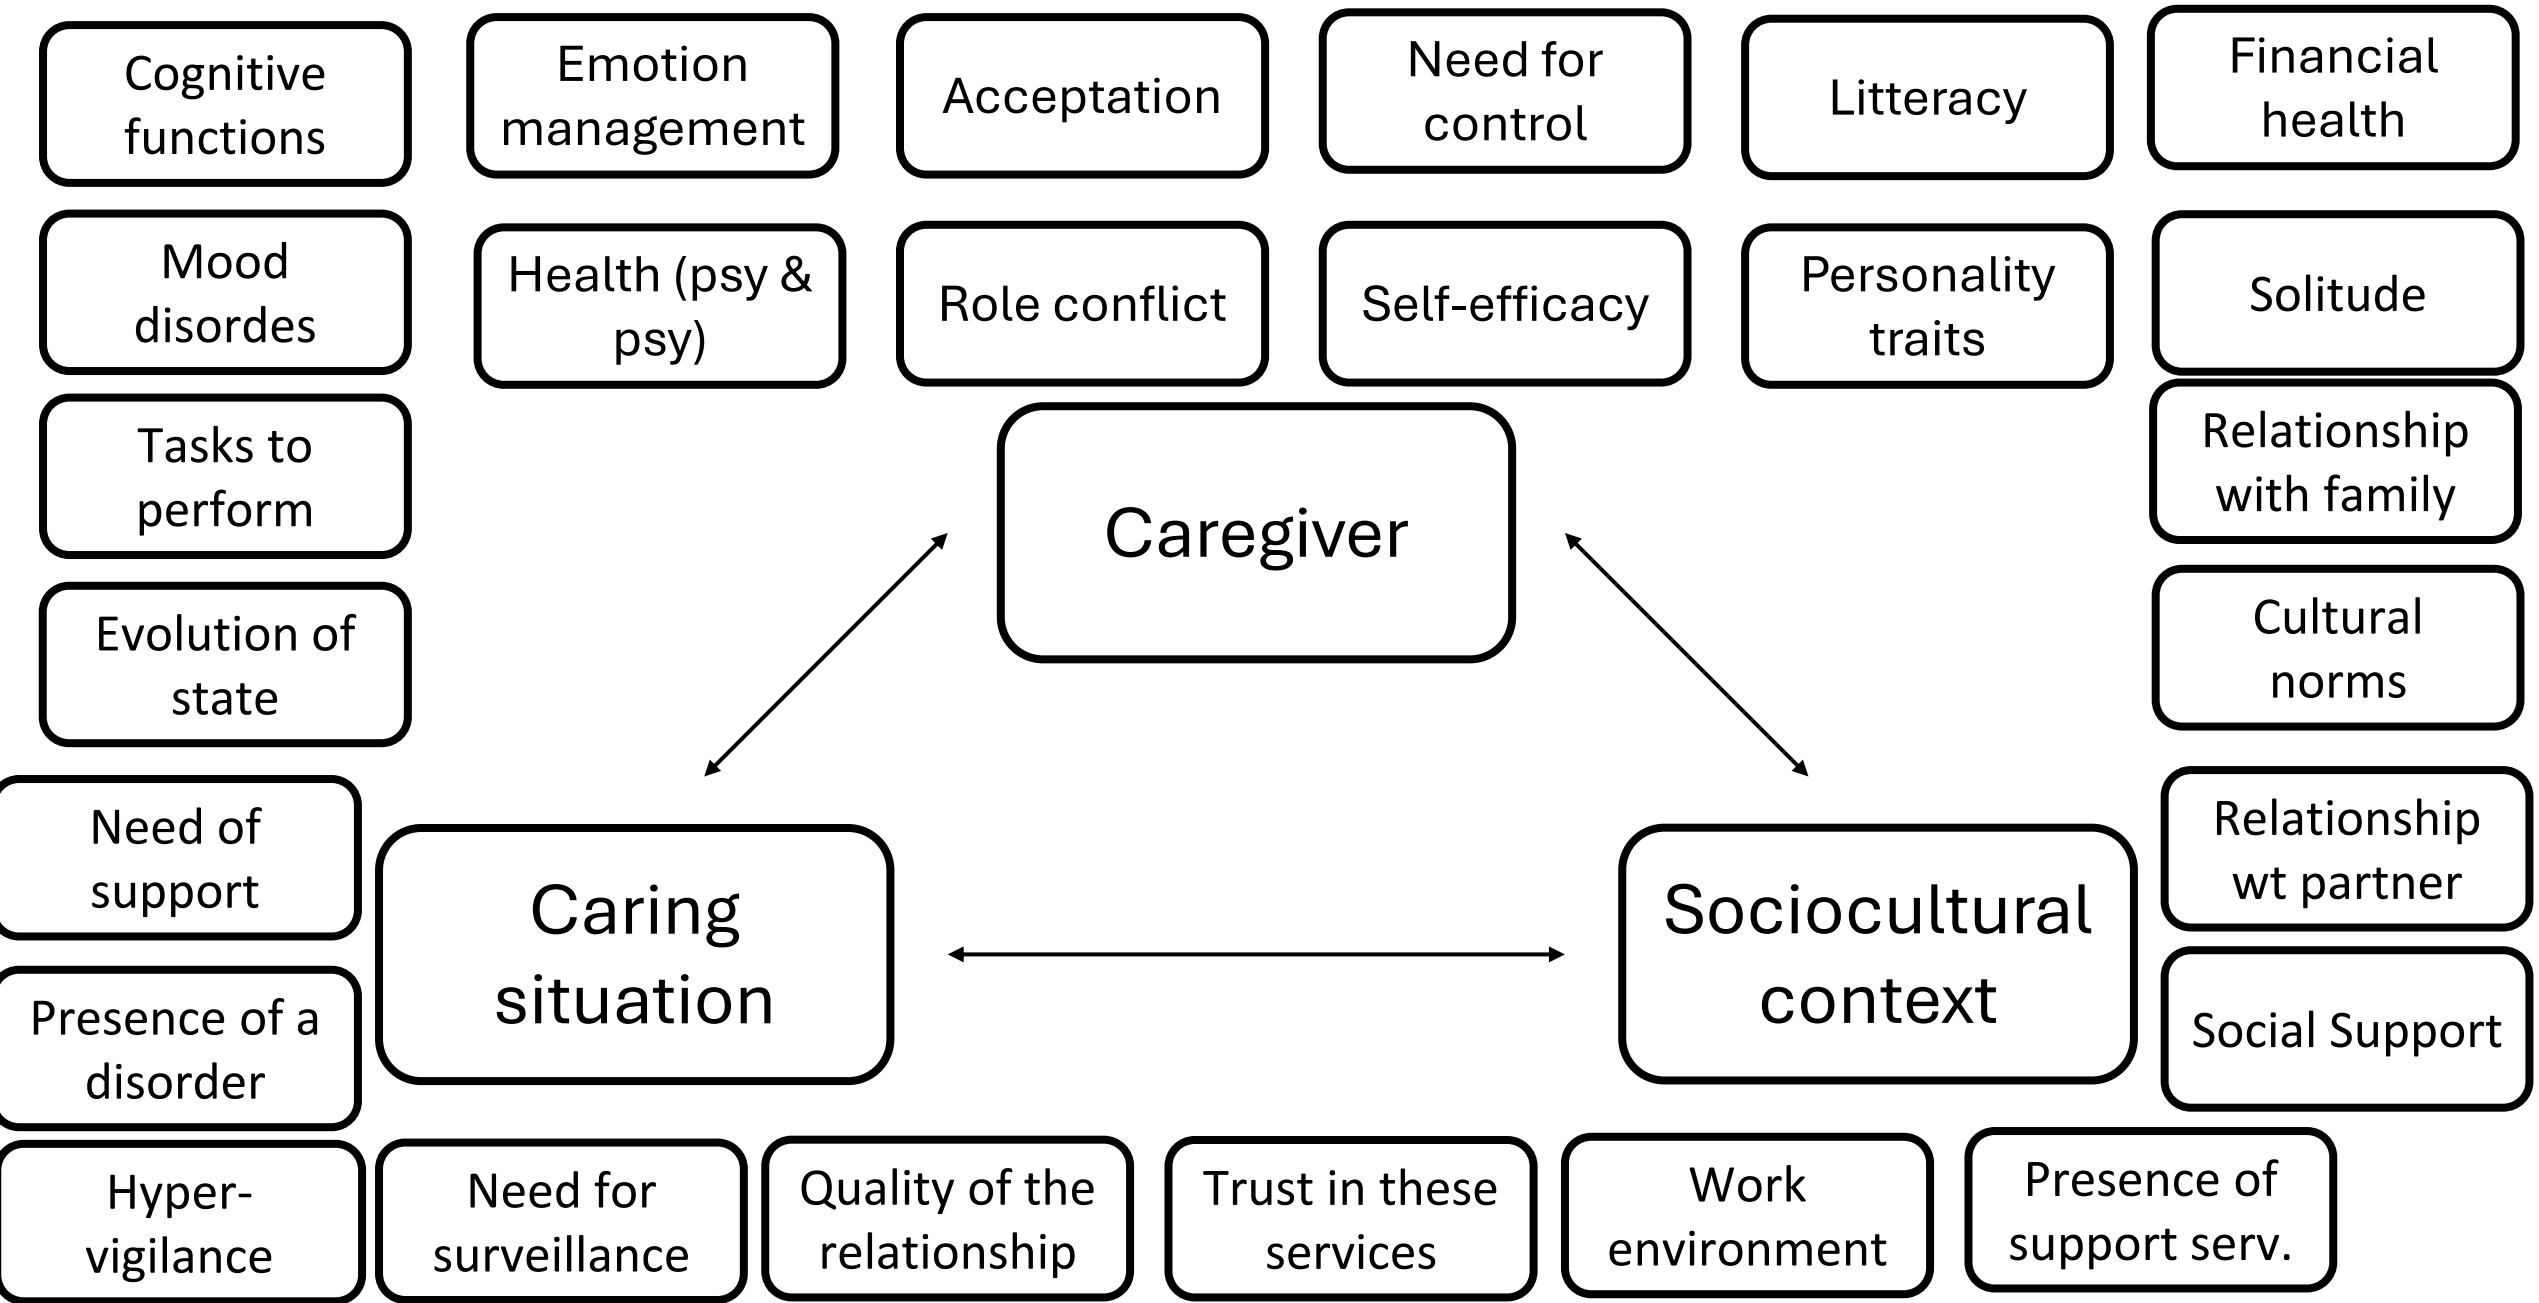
Cognitive functions

Emotion management

Acceptation

Need for control

Litteracy

Financial health

Mood disordes

Health (psy & psy)

Role conflict

Self-efficacy

Personality traits

Solitude

Tasks to perform

Caregiver

Relationship with family

Evolution of state

Cultural norms

Need of support

Caring situation

Sociocultural context

Relationship wt partner

Presence of a disorder

Social Support

Hyper-vigilance

Need for surveillance

Quality of the relationship

Trust in these services

Work environment

Presence of support serv.